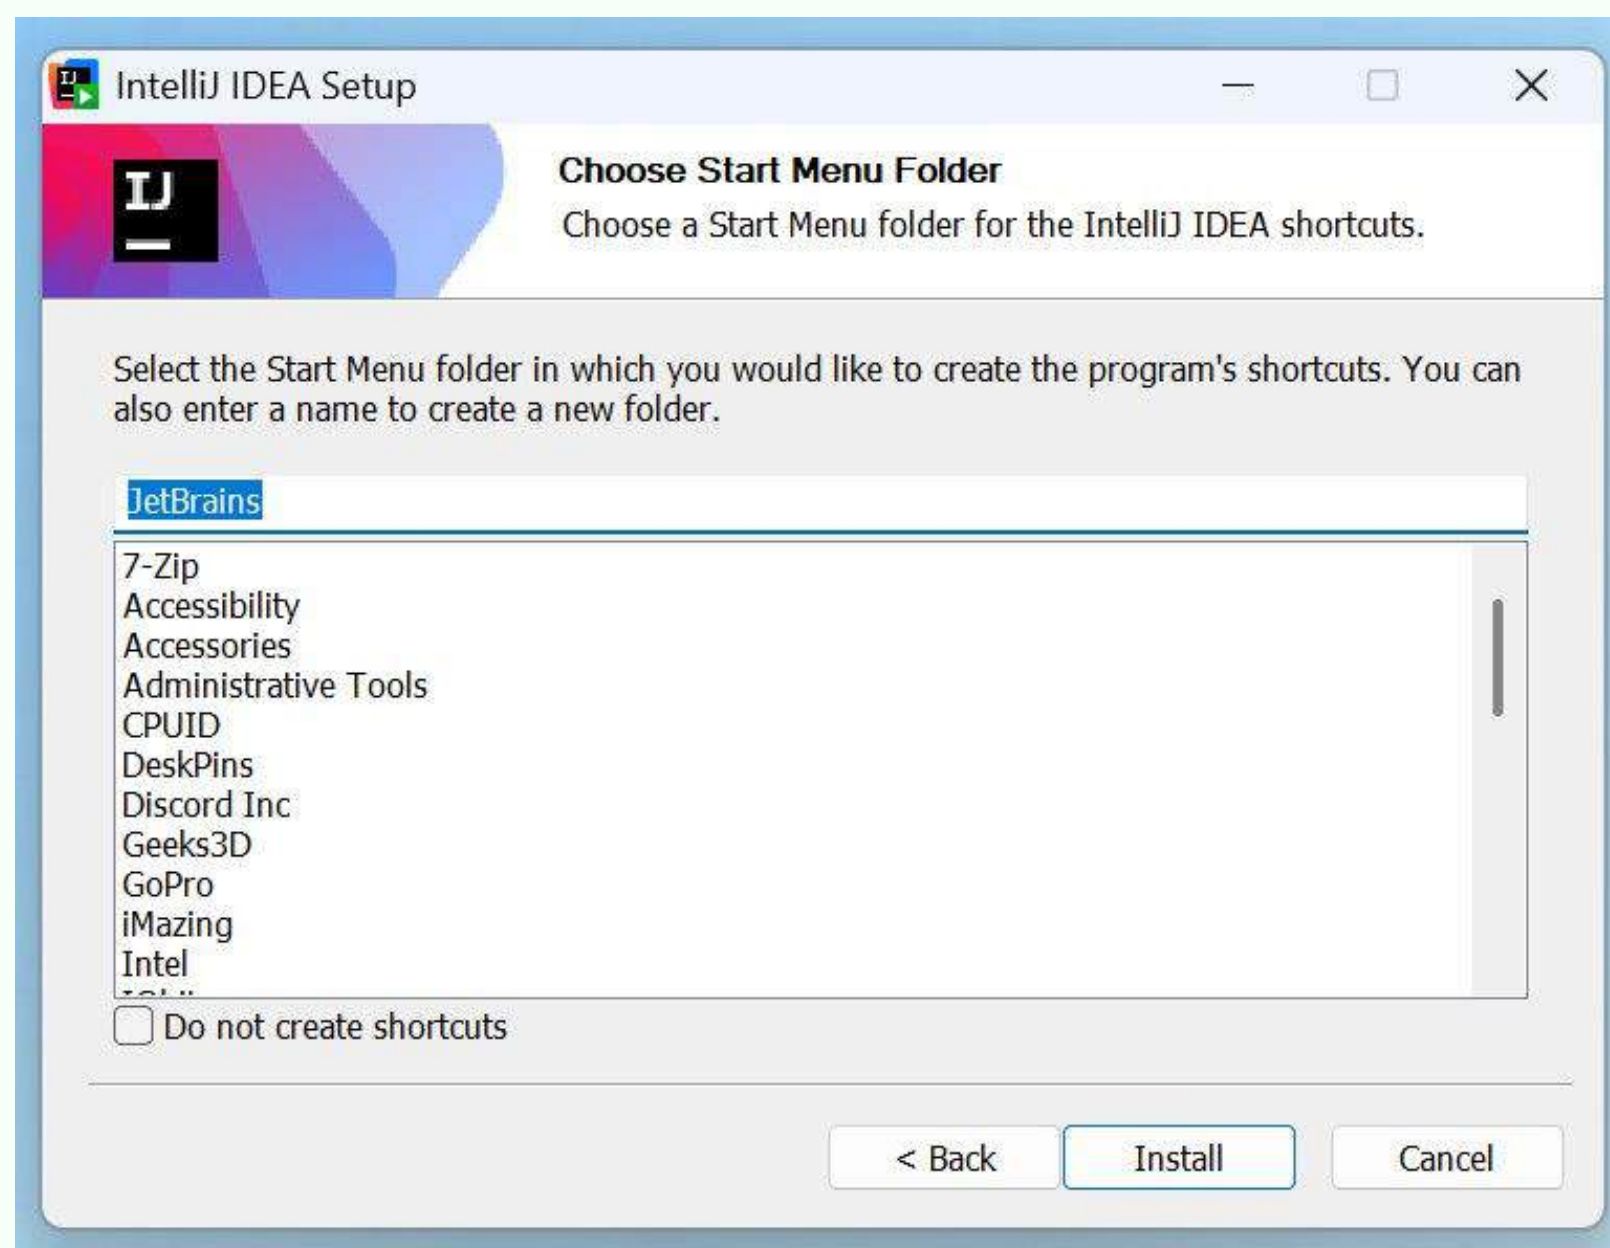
IntelliJ IDEA Setup

IJ

Choose Start Menu Folder

Choose a Start Menu folder for the IntelliJ IDEA shortcuts.

Select the Start Menu folder in which you would like to create the program's shortcuts. You can also enter a name to create a new folder.

JetBrains

7-Zip
Accessibility
Accessories
Administrative Tools
CPUID
DeskPins
Discord Inc
Geeks3D
GoPro
iMazing
Intel
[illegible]

Do not create shortcuts

< Back
Install
Cancel